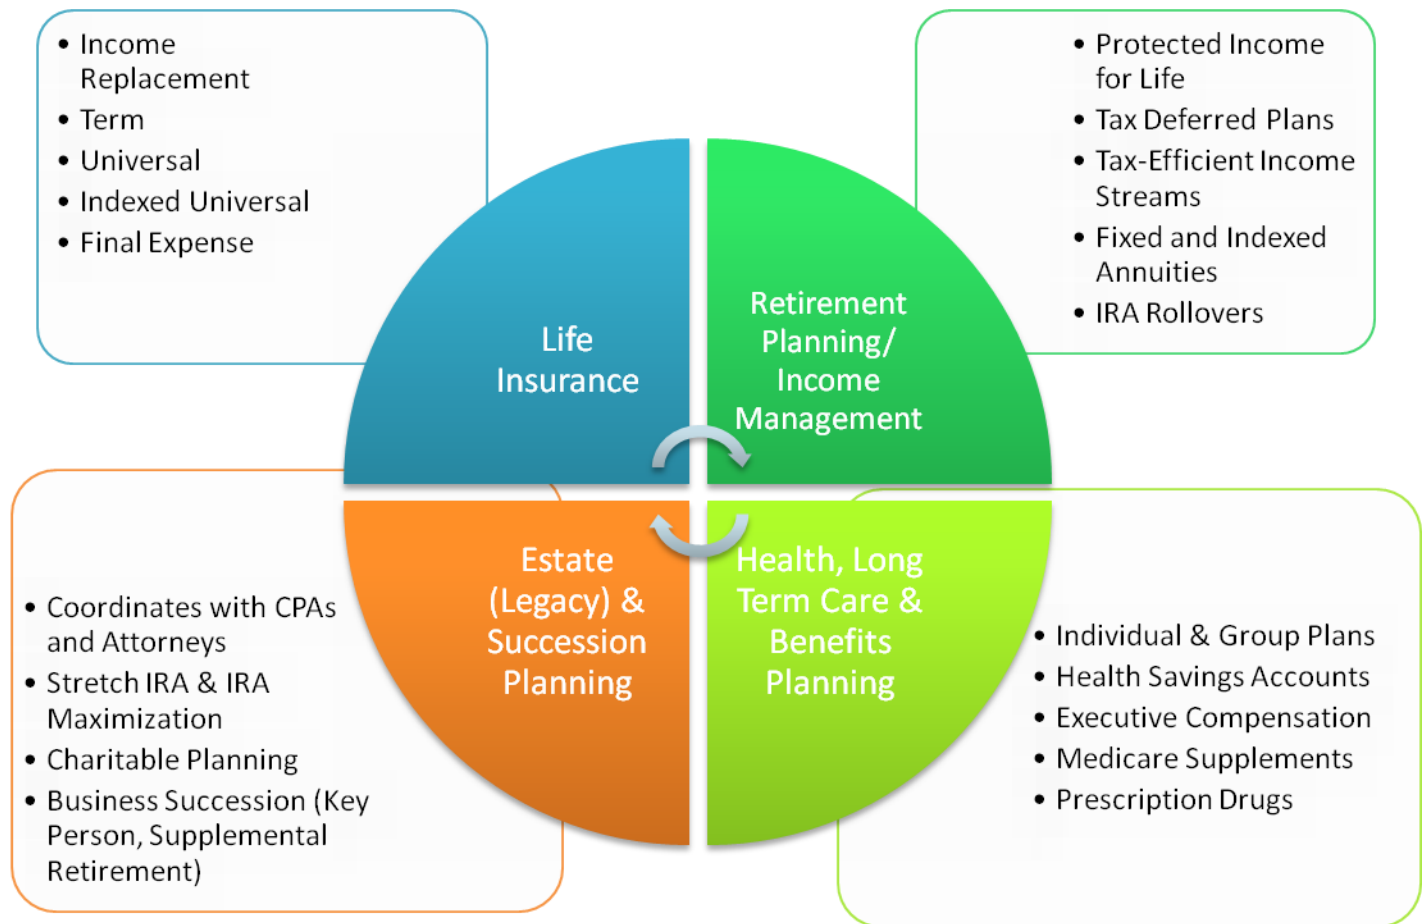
- Income Replacement
- Term
- Universal
- Indexed Universal
- Final Expense

- Protected Income for Life
- Tax Deferred Plans
- Tax-Efficient Income Streams
- Fixed and Indexed Annuities
- IRA Rollovers

Life Insurance

Retirement Planning/ Income Management

Estate (Legacy) & Succession Planning

Health, Long Term Care & Benefits Planning

- Coordinates with CPAs and Attorneys
- Stretch IRA & IRA Maximization
- Charitable Planning
- Business Succession (Key Person, Supplemental Retirement)

- Individual & Group Plans
- Health Savings Accounts
- Executive Compensation
- Medicare Supplements
- Prescription Drugs